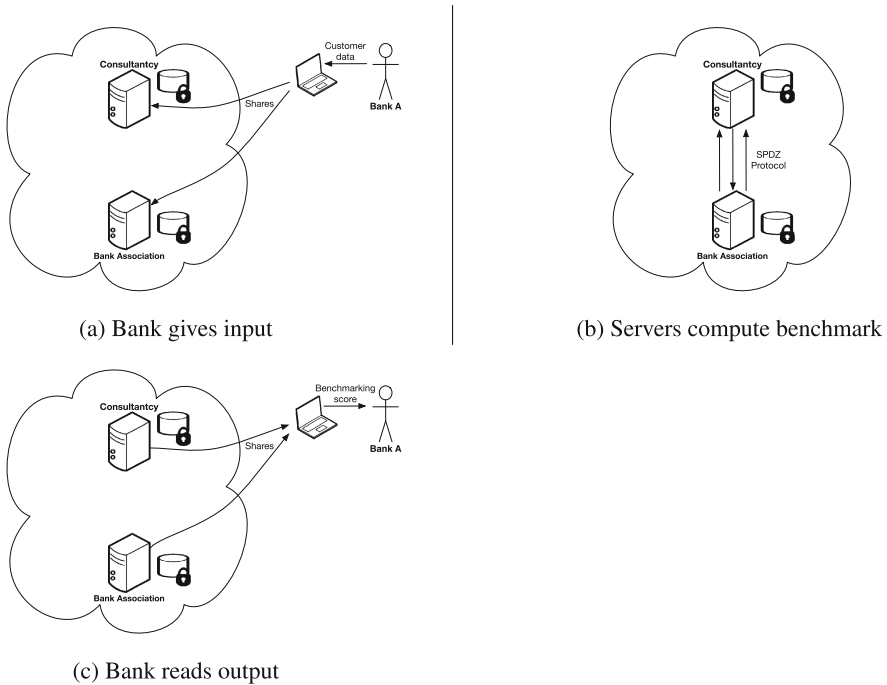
Consultantcy

Customer data

Shares

Bank A

Bank Association

(a) Bank gives input

Consultantcy

SPDZ Protocol

Bank Association

(b) Servers compute benchmark

Consultantcy

Benchmarking score

Shares

Bank A

Bank Association

(c) Bank reads output